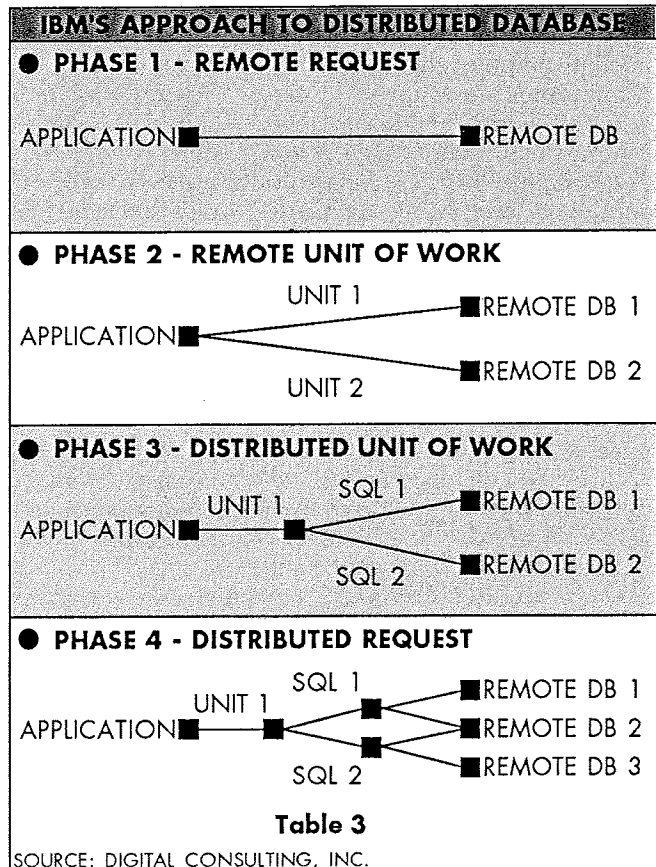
IBM'S APPROACH TO DISTRIBUTED DATABASE

PHASE 1 - REMOTE REQUEST

APPLICATION REMOTE DB

PHASE 2 - REMOTE UNIT OF WORK

UNIT 1
APPLICATION REMOTE DB 1
REMOTE DB 2
UNIT 2

PHASE 3 - DISTRIBUTED UNIT OF WORK

UNIT 1 SQL 1
APPLICATION REMOTE DB 1
REMOTE DB 2
SQL 2

PHASE 4 - DISTRIBUTED REQUEST

SQL 1
UNIT 1 REMOTE DB 1
APPLICATION REMOTE DB 2
REMOTE DB 3
SQL 2

Table 3

SOURCE: DIGITAL CONSULTING, INC.